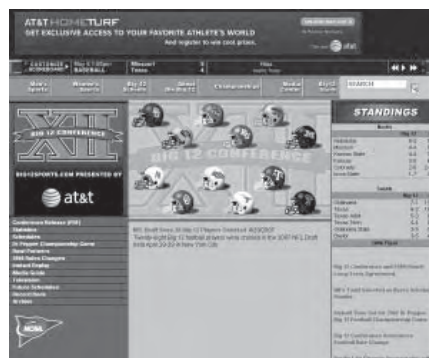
AT&T HOMETURF
GET EXCLUSIVE ACCESS TO YOUR FAVORITE ATHLETE'S WORLD
And register to win cool prizes.

at&t

CUSTOMIZE SCOREBOARD
BASEBALL
Missouri
Texas

Men's Sports
Women's Sports
Big 12 Schools
Other Media
Championships
Media Center
Big 12 Store
SEARCH

BIG 12 CONFERENCE
XII
BIG12SPORTS.COM PRESENTED BY
at&t

Conference Release (PDF)
Statistics
Schedules
Dr Pepper Championship Game
Bowl Pairings
Media Guide
Television
Future Schedules
Records Book

BIG 12 CONFERENCE

NFL Draft Sees 30 Big 12 Players Selected
Twenty-eight Big 12 football players were chosen in the 2007 NFL Draft held April 28-29 in New York City.

STANDINGS

Big 12 Conference and FSN Award Long-Term Agreement
NFL Total Selected as Heisman Finalist
Big 12 Conference Announces Football Rules Change

NCAA